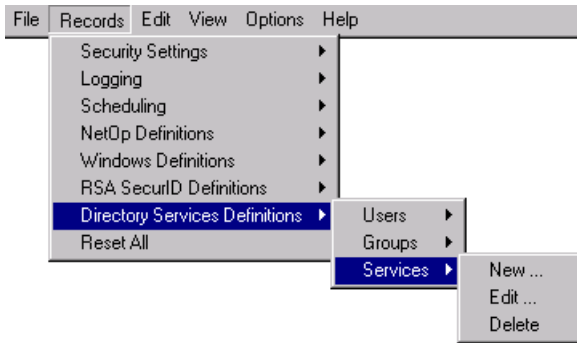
File Records Edit View Options Help

Security Settings
Logging
Scheduling
NetOp Definitions
Windows Definitions
RSA SecurID Definitions
Directory Services Definitions
Reset All

Users
Groups
Services

New ...
Edit ...
Delete